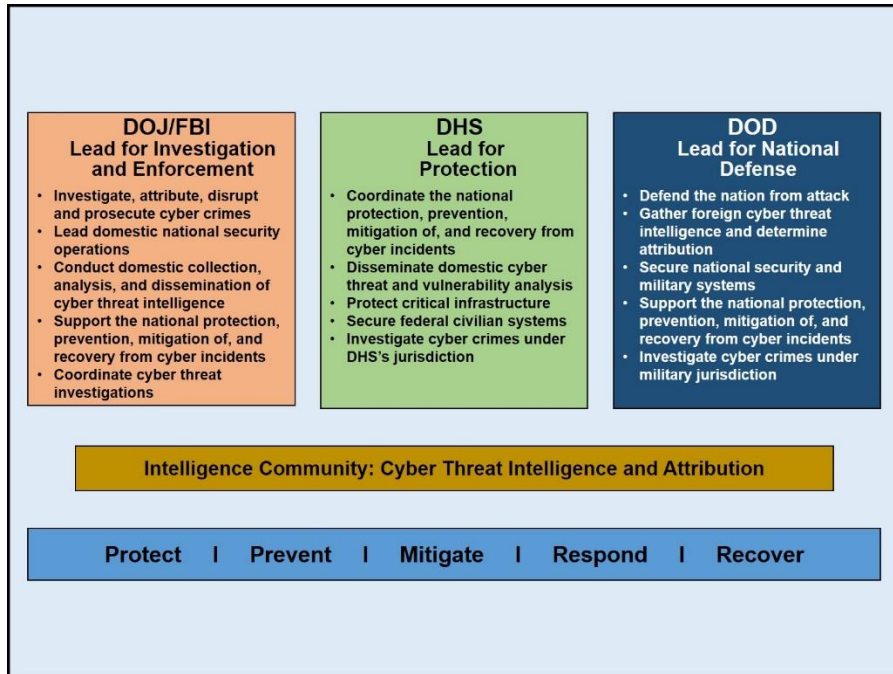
DOJ/FBI
Lead for Investigation and Enforcement

• Investigate, attribute, disrupt and prosecute cyber crimes
• Lead domestic national security operations
• Conduct domestic collection, analysis, and dissemination of cyber threat intelligence
• Support the national protection, prevention, mitigation of, and recovery from cyber incidents
• Coordinate cyber threat investigations

DHS
Lead for Protection

• Coordinate the national protection, prevention, mitigation of, and recovery from cyber incidents
• Disseminate domestic cyber threat and vulnerability analysis
• Protect critical infrastructure
• Secure federal civilian systems
• Investigate cyber crimes under DHS's jurisdiction

DOD
Lead for National Defense

• Defend the nation from attack
• Gather foreign cyber threat intelligence and determine attribution
• Secure national security and military systems
• Support the national protection, prevention, mitigation of, and recovery from cyber incidents
• Investigate cyber crimes under military jurisdiction

Intelligence Community: Cyber Threat Intelligence and Attribution

Protect I Prevent I Mitigate I Respond I Recover